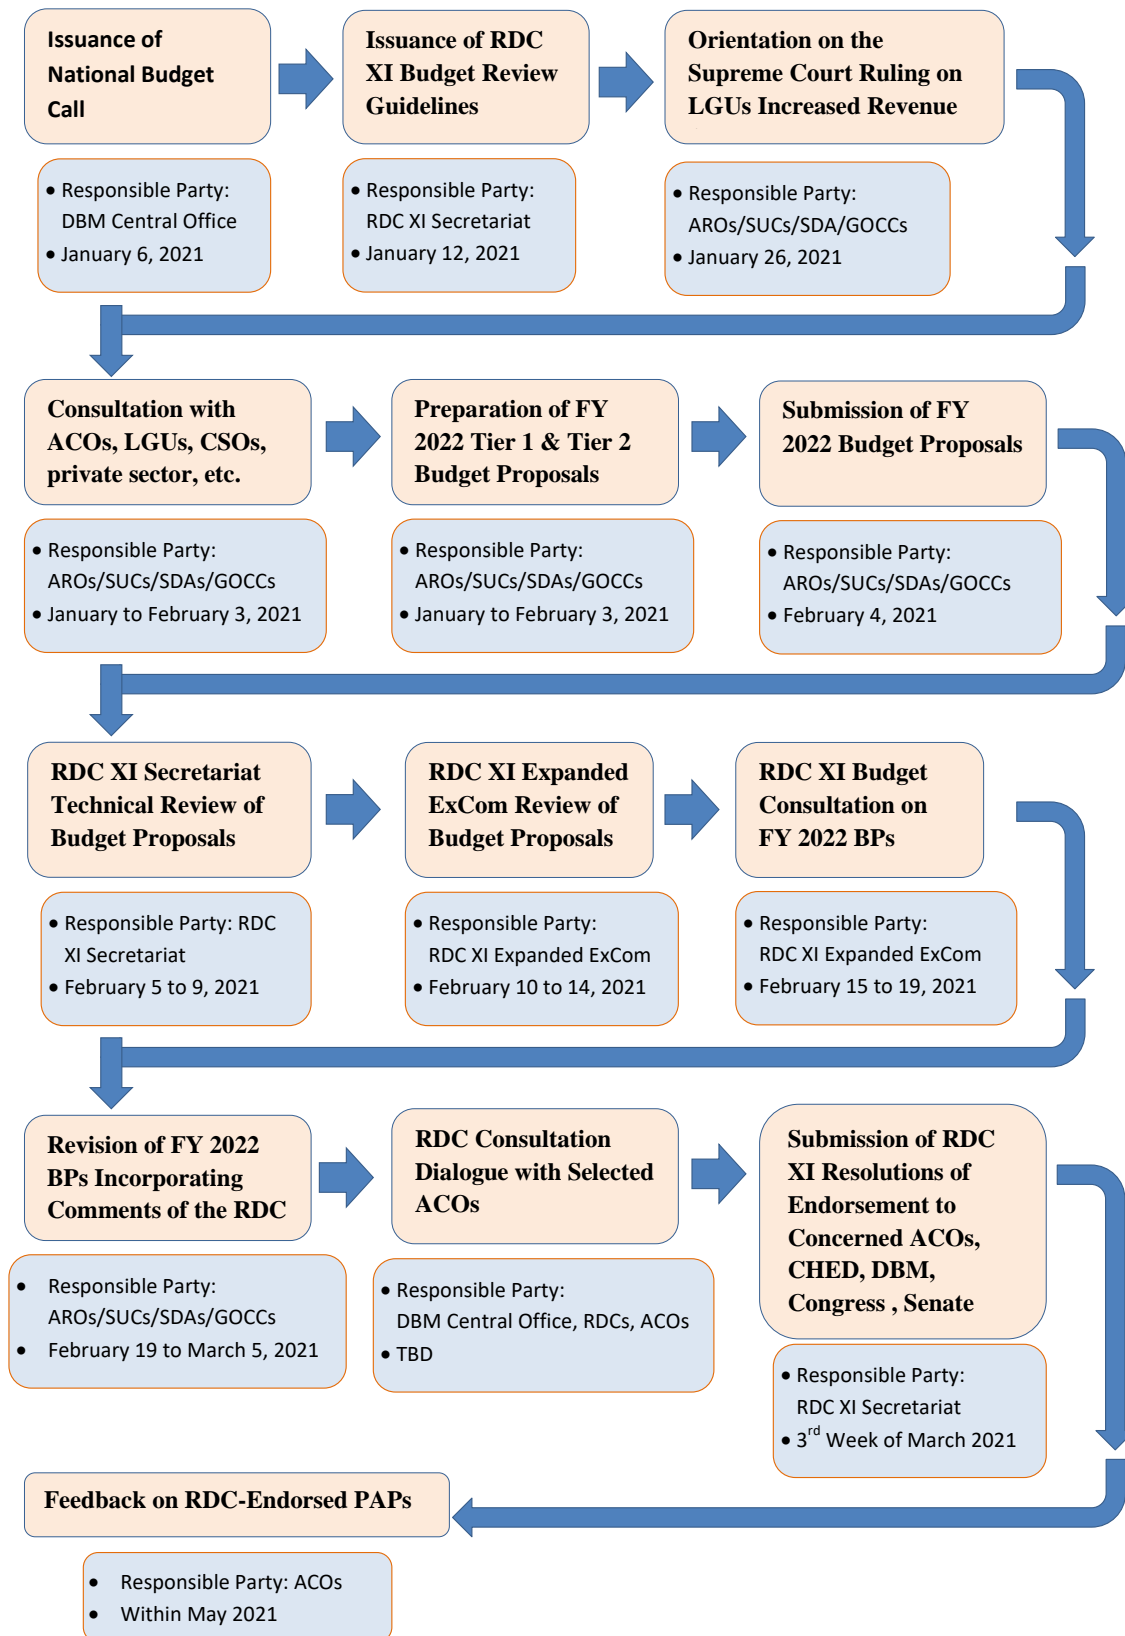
Issuance of National Budget Call

• Responsible Party: DBM Central Office
• January 6, 2021

Issuance of RDC XI Budget Review Guidelines

• Responsible Party: RDC XI Secretariat
• January 12, 2021

Orientation on the Supreme Court Ruling on LGUs Increased Revenue

• Responsible Party: AROs/SUCs/SDA/GOCCs
• January 26, 2021

Consultation with ACOs, LGUs, CSOs, private sector, etc.

• Responsible Party: AROs/SUCs/SDAs/GOCCs
• January to February 3, 2021

Preparation of FY 2022 Tier 1 & Tier 2 Budget Proposals

• Responsible Party: AROs/SUCs/SDAs/GOCCs
• January to February 3, 2021

Submission of FY 2022 Budget Proposals

• Responsible Party: AROs/SUCs/SDAs/GOCCs
• February 4, 2021

RDC XI Secretariat Technical Review of Budget Proposals

• Responsible Party: RDC XI Secretariat
• February 5 to 9, 2021

RDC XI Expanded ExCom Review of Budget Proposals

• Responsible Party: RDC XI Expanded ExCom
• February 10 to 14, 2021

RDC XI Budget Consultation on FY 2022 BPs

• Responsible Party: RDC XI Expanded ExCom
• February 15 to 19, 2021

Revision of FY 2022 BPs Incorporating Comments of the RDC

• Responsible Party: AROs/SUCs/SDAs/GOCCs
• February 19 to March 5, 2021

RDC Consultation Dialogue with Selected ACOs

• Responsible Party: DBM Central Office, RDCs, ACOs
• TBD

Submission of RDC XI Resolutions of Endorsement to Concerned ACOs, CHED, DBM, Congress , Senate

• Responsible Party: RDC XI Secretariat
• 3$^{rd}$ Week of March 2021

Feedback on RDC-Endorsed PAPs

• Responsible Party: ACOs
• Within May 2021